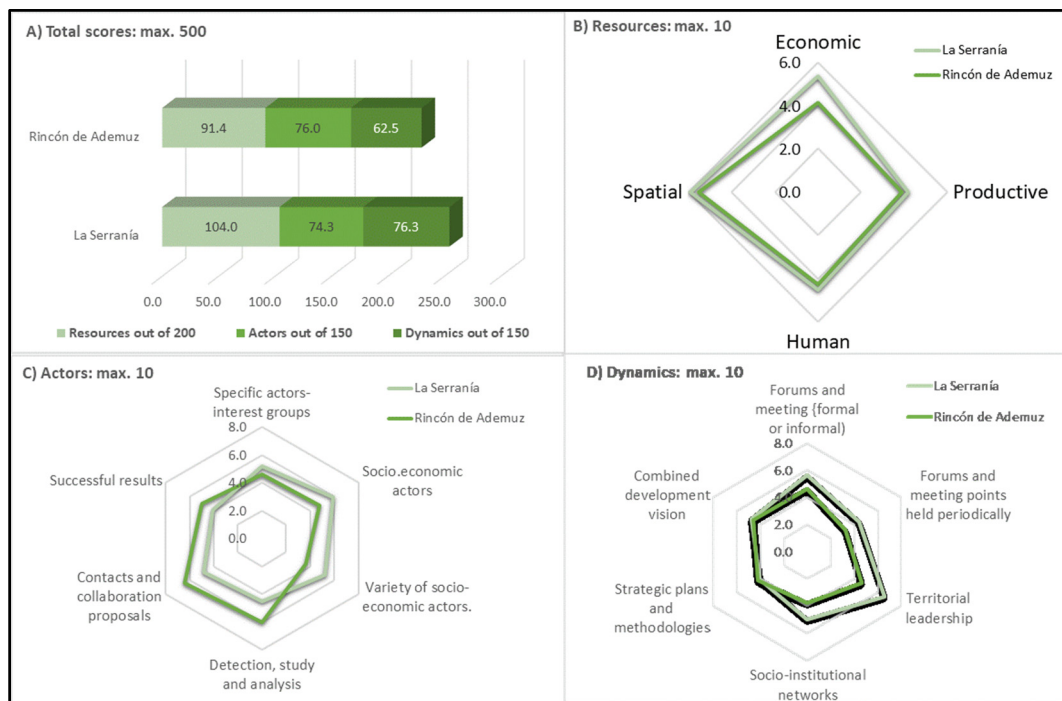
A) Total scores: max. 500

Rincón de Ademuz 91.4 76.0 62.5

La Serranía 104.0 74.3 76.3

0.0 50.0 100.0 150.0 200.0 250.0 300.0

Resources out of 200 Actors out of 150 Dynamics out of 150

B) Resources: max. 10

Economic

La Serranía

Rincón de Ademuz

6.0

4.0

2.0

0.0

Spatial

Productive

Human

C) Actors: max. 10

Specific actors-interest groups

La Serranía

Rincón de Ademuz

8.0

6.0

4.0

2.0

0.0

Socio.economic actors

Successful results

Variety of socio-economic actors.

Contacts and collaboration proposals

Detection, study and analysis

D) Dynamics: max. 10

Forums and meeting (formal or informal)

La Serranía

Rincón de Ademuz

8.0

6.0

4.0

2.0

0.0

Combined development vision

Forums and meeting points held periodically

Strategic plans and methodologies

Territorial leadership

Socio-institutional networks